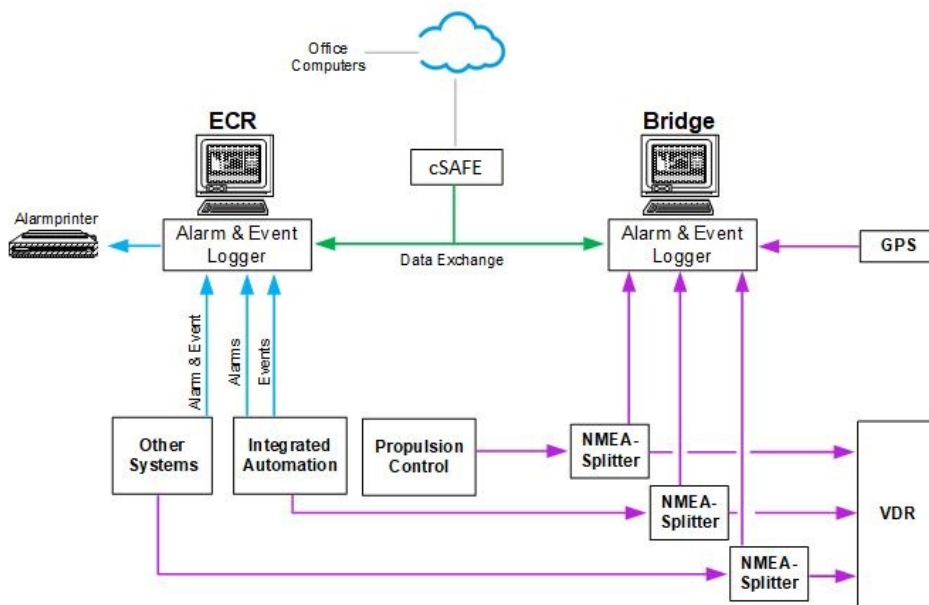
Office Computers

ECR

Bridge

cSAFE

Alarmprinter

Alarm & Event Logger

Data Exchange

Alarm & Event Logger

GPS

Alarm & Event

Alarms

Events

Other Systems

Integrated Automation

Propulsion Control

NMEA-Splitter

NMEA-Splitter

NMEA-Splitter

VDR